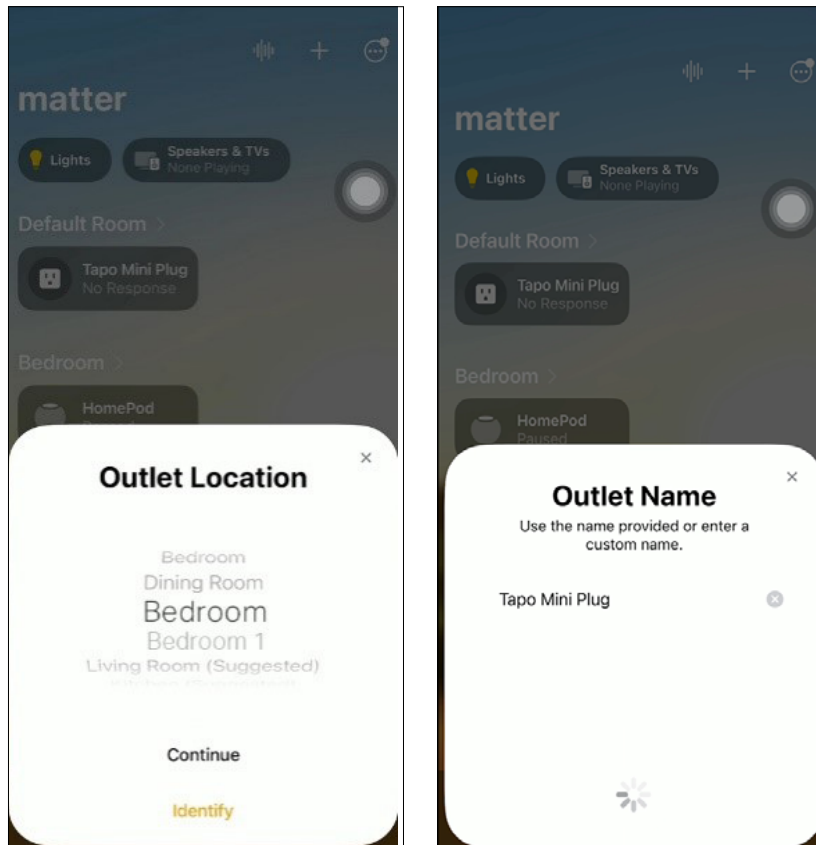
matter

Lights

Speakers & TVs
None Playing

Default Room >

Tapo Mini Plug
No Response

Bedroom >

HomePod
Paused

×

Outlet Location

Bedroom
Dining Room
Bedroom
Bedroom 1
Living Room (Suggested)
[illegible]

Continue

Identify

matter

Lights

Speakers & TVs
None Playing

Default Room >

Tapo Mini Plug
No Response

Bedroom >

HomePod
Paused

×

Outlet Name

Use the name provided or enter a custom name.

Tapo Mini Plug